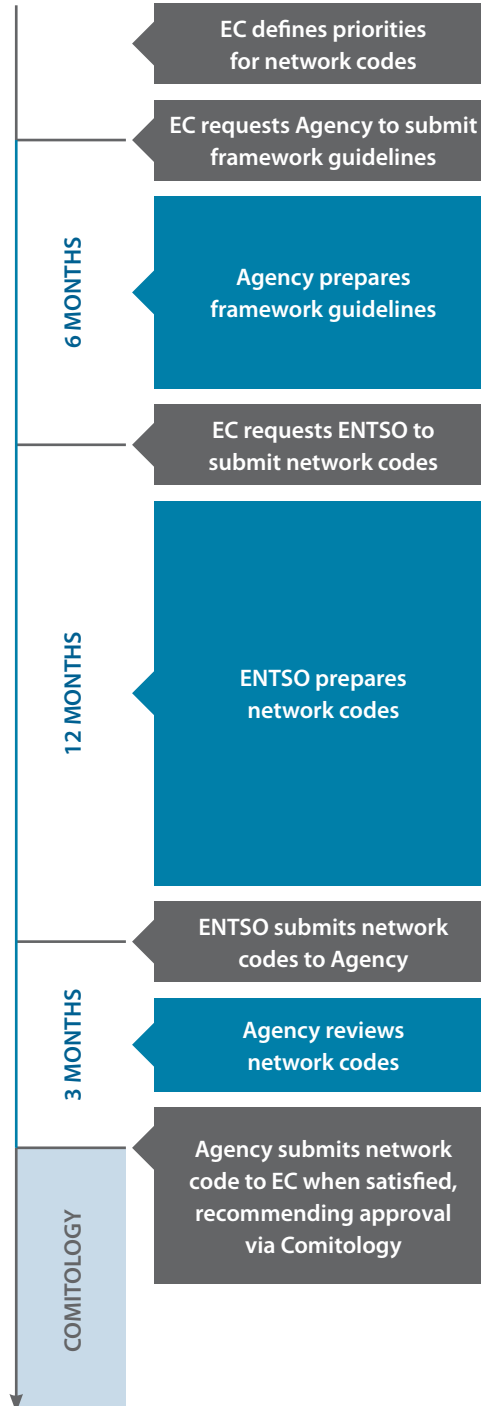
EC defines priorities for network codes

EC requests Agency to submit framework guidelines

6 MONTHS

Agency prepares framework guidelines

EC requests ENTSO to submit network codes

12 MONTHS

ENTSO prepares network codes

ENTSO submits network codes to Agency

3 MONTHS

Agency reviews network codes

Agency submits network code to EC when satisfied, recommending approval via Comitology

COMITOLOGY